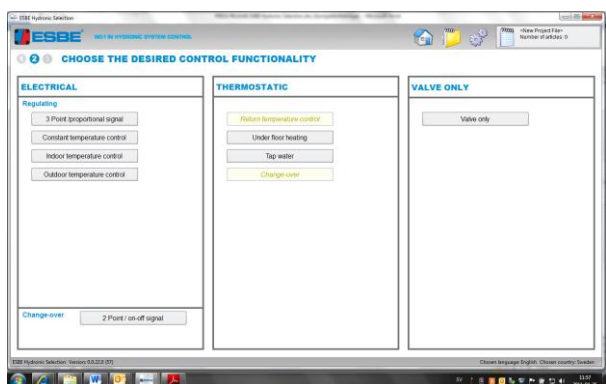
ESBE Hydronic Selection

ESBE NO1 IN HYDRONIC SYSTEM CONTROL

<New Project File>
Number of articles: 0

1 2 3 CHOOSE THE DESIRED CONTROL FUNCTIONALITY

ELECTRICAL

Regulating

3 Point /proportional signal

Constant temperature control

Indoor temperature control

Outdoor temperature control

Change-over

2 Point / on-off signal

THERMOSTATIC

Return temperature control

Under floor heating

Tap water

Change-over

VALVE ONLY

Valve only

ESBE Hydronic Selection Version 0.0.22.0 (37)

Chosen language: English Chosen country: Sweden

13:57